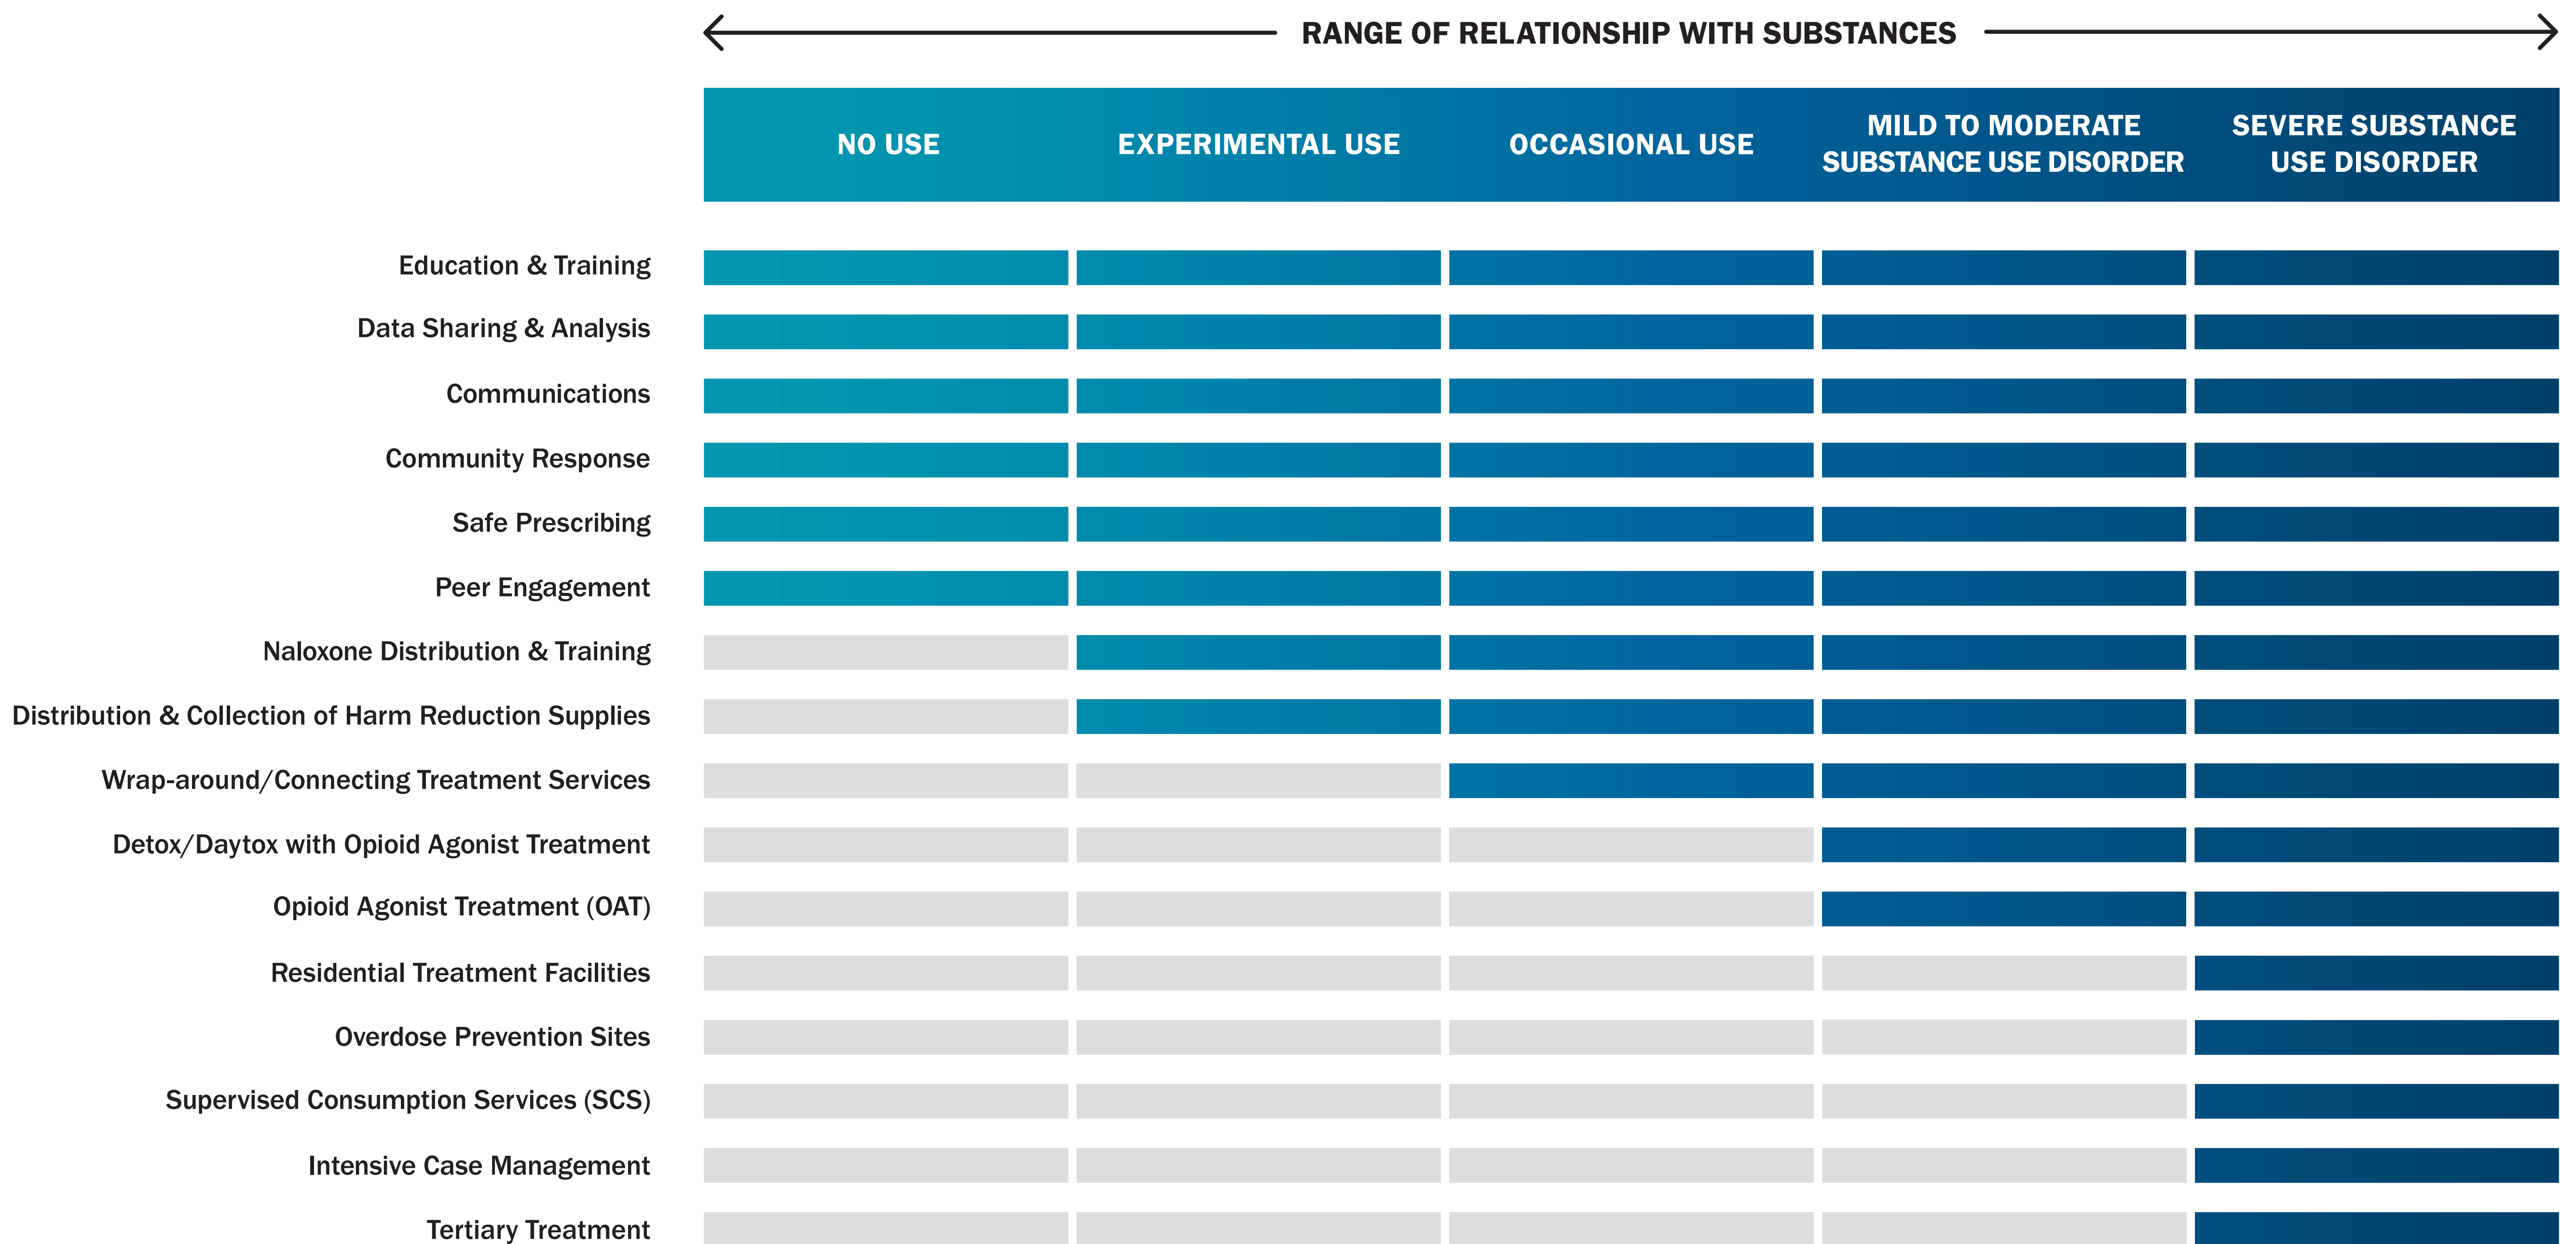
RANGE OF RELATIONSHIP WITH SUBSTANCES

NO USE
EXPERIMENTAL USE
OCCASIONAL USE
MILD TO MODERATE SUBSTANCE USE DISORDER
SEVERE SUBSTANCE USE DISORDER

Education & Training
Data Sharing & Analysis
Communications
Community Response
Safe Prescribing
Peer Engagement
Naloxone Distribution & Training
Distribution & Collection of Harm Reduction Supplies
Wrap-around/Connecting Treatment Services
Detox/Daytox with Opioid Agonist Treatment
Opioid Agonist Treatment (OAT)
Residential Treatment Facilities
Overdose Prevention Sites
Supervised Consumption Services (SCS)
Intensive Case Management
Tertiary Treatment